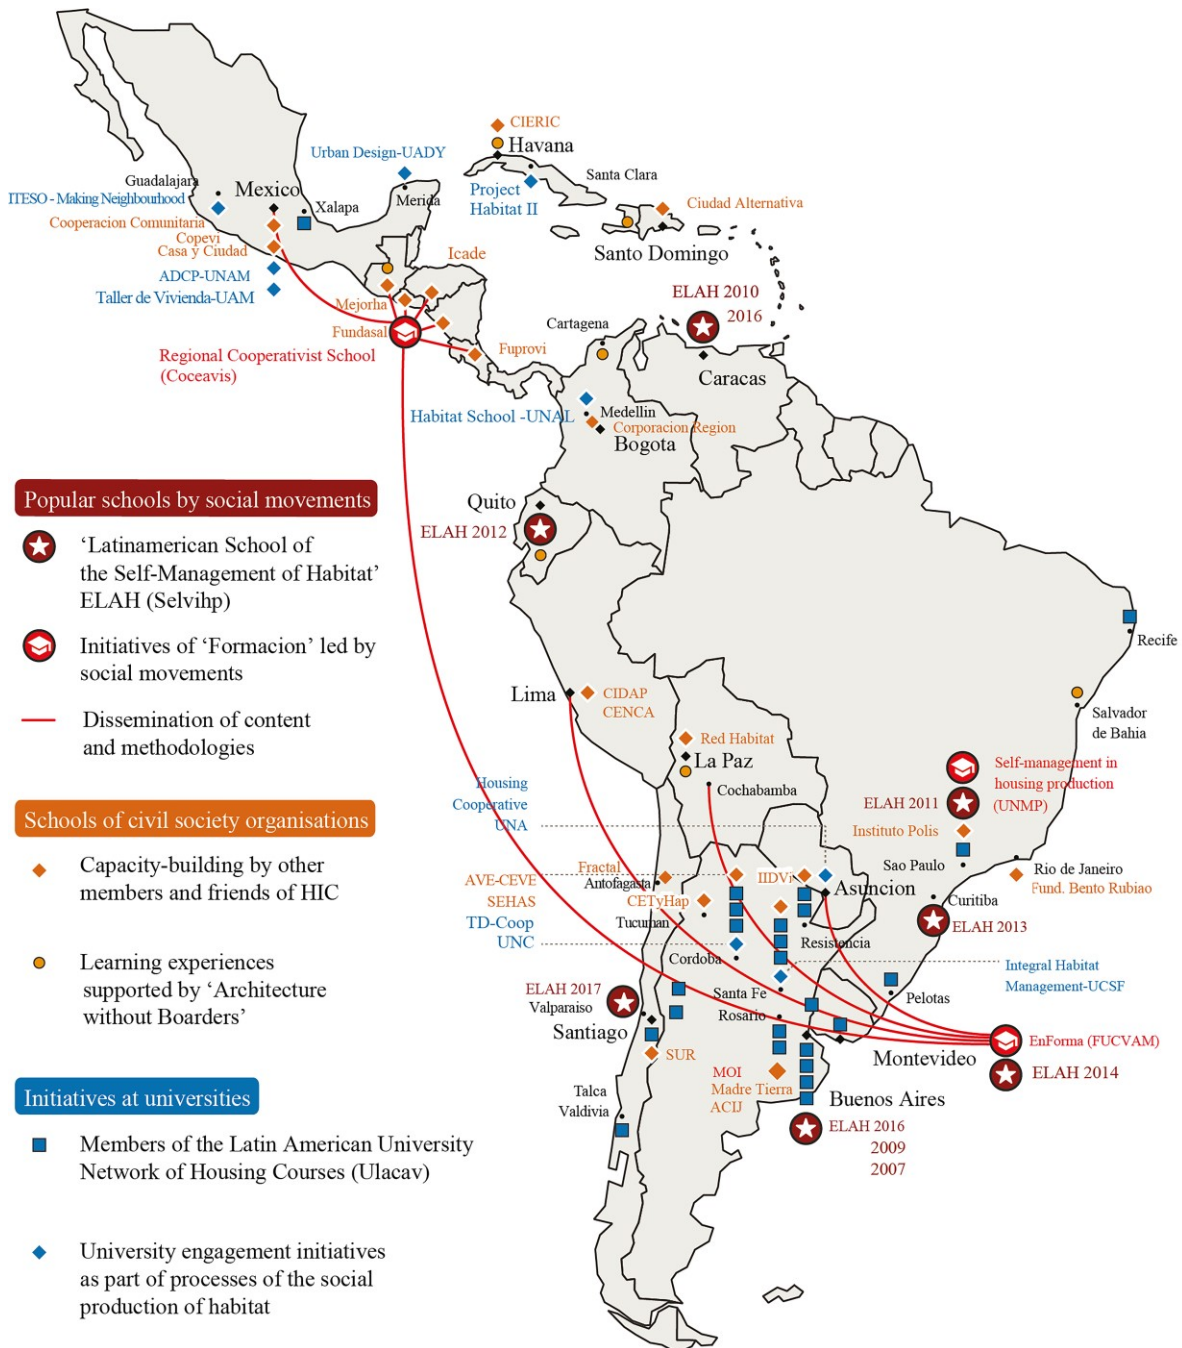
CIERIC
Havana
Santa Clara
Urban Design-UADY
Project Habitat II
Ciudad Alternativa
Guadalajara
Mexico
ITESO - Making Neighbourhood
Xalapa
Merida
Cooperacion Comunitaria
Copevi
Casa y Ciudad
Santo Domingo
ADCP-UNAM
Icade
Taller de Vivienda-UAM
ELAH 2010
2016
Mejorha
Fundasal
Cartagena
Fuprovi
Regional Cooperativist School (Coceavis)
Caracas
Habitat School -UNAL
Medellin
Corporacion Region
Bogota
Popular schools by social movements
Quito
ELAH 2012
'Latinamerican School of the Self-Management of Habitat' ELAH (Selvihp)
Initiatives of 'Formacion' led by social movements
Recife
Dissemination of content and methodologies
Lima
CIDAP
CENCA
Salvador de Bahia
Red Habitat
La Paz
Housing Cooperative UNA
Cochabamba
Self-management in housing production (UNMP)
ELAH 2011
Schools of civil society organisations
Instituto Polis
Capacity-building by other members and friends of HIC
Fractal
Antofagasta
IIDVi
Sao Paulo
Rio de Janeiro
AVE-CEVE
Asuncion
Fund. Bento Rubiao
SEHAS
CETyHap
Curitiba
TD-Coop
Tucuman
ELAH 2013
UNC
Resistencia
Learning experiences supported by 'Architecture without Boarders'
Cordoba
Integral Habitat Management-UCSF
ELAH 2017
Valparaiso
Santa Fe
Pelotas
Rosario
Santiago
EnForma (FUCVAM)
SUR
Montevideo
ELAH 2014
Initiatives at universities
MOI
Madre Tierra
ACIJ
Talca
Valdivia
Buenos Aires
Members of the Latin American University Network of Housing Courses (Ulacav)
ELAH 2016
2009
2007
University engagement initiatives as part of processes of the social production of habitat